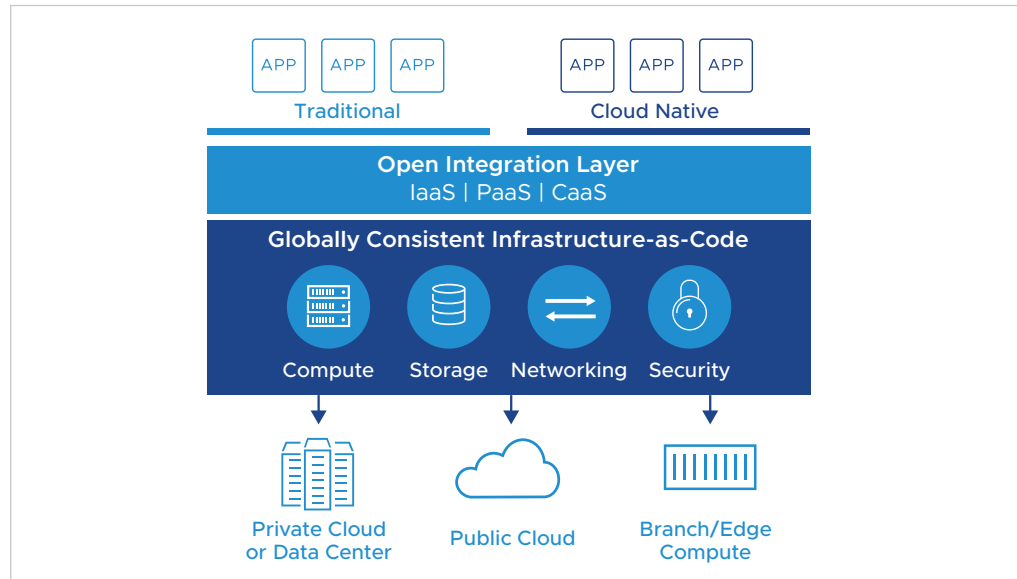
APP APP APP
Traditional

APP APP APP
Cloud Native

Open Integration Layer
IaaS | PaaS | CaaS

Globally Consistent Infrastructure-as-Code

Compute Storage Networking Security

Private Cloud or Data Center

Public Cloud

Branch/Edge Compute